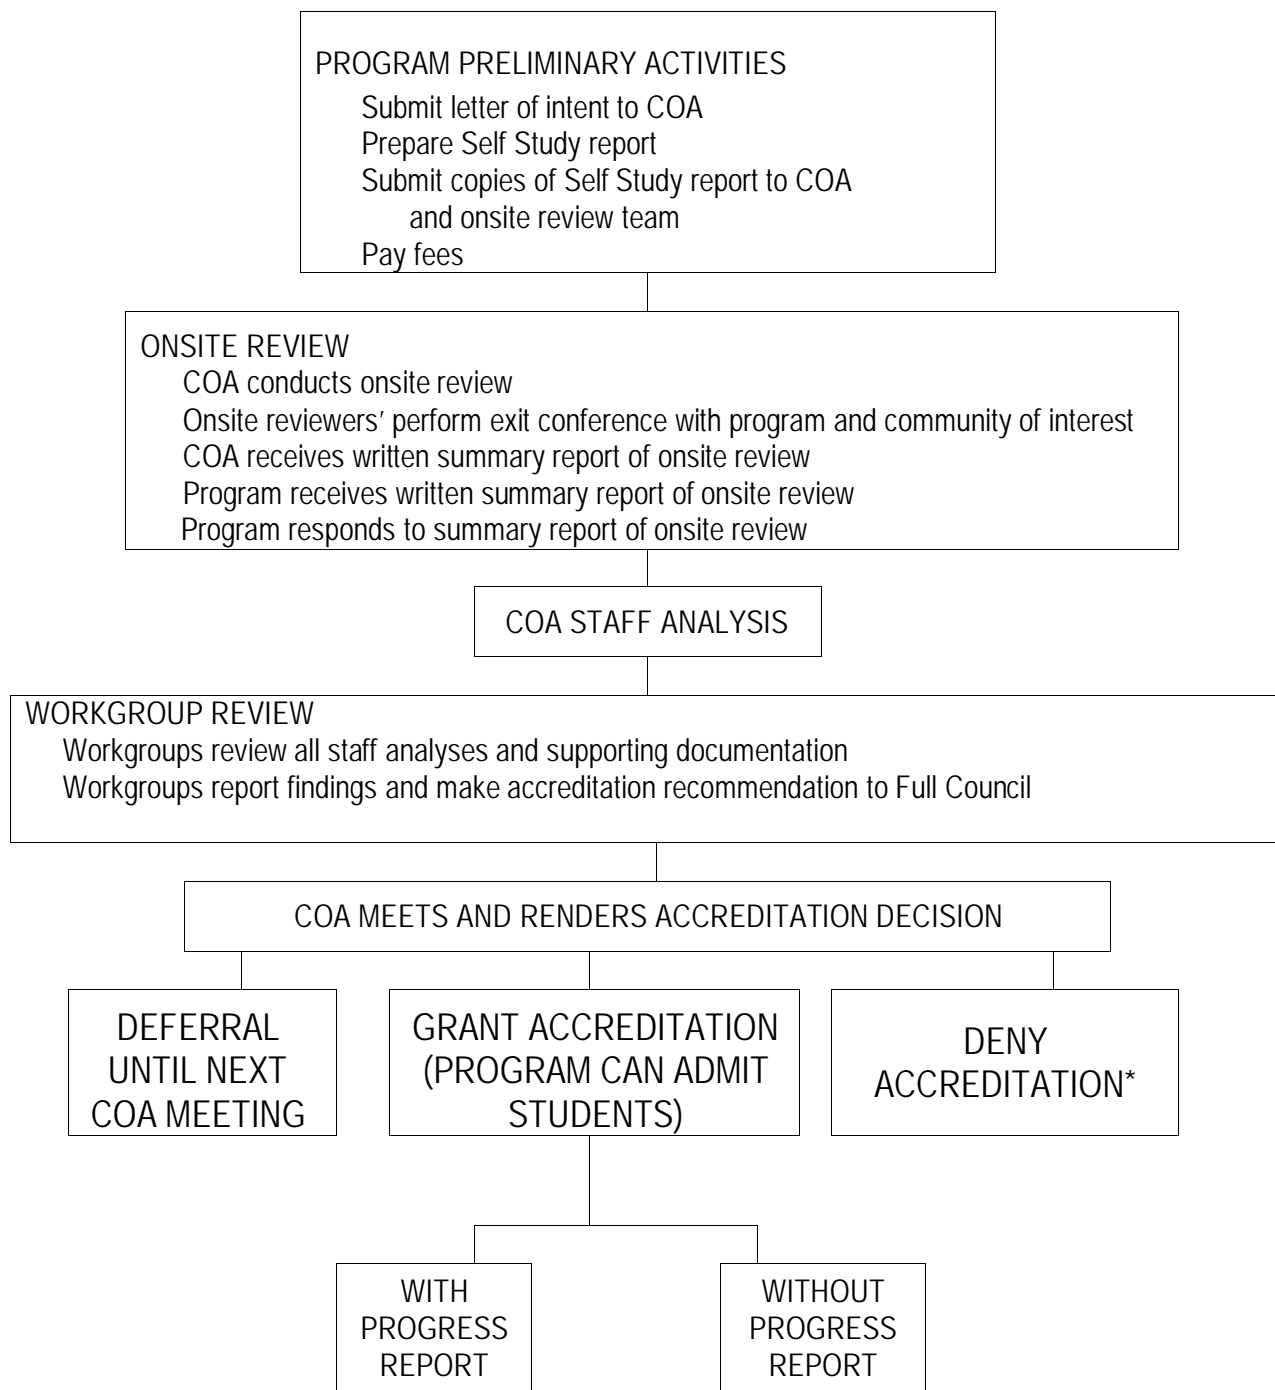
PROGRAM PRELIMINARY ACTIVITIES
Submit letter of intent to COA
Prepare Self Study report
Submit copies of Self Study report to COA and onsite review team
Pay fees

ONSITE REVIEW
COA conducts onsite review
Onsite reviewers' perform exit conference with program and community of interest
COA receives written summary report of onsite review
Program receives written summary report of onsite review
Program responds to summary report of onsite review

COA STAFF ANALYSIS

WORKGROUP REVIEW
Workgroups review all staff analyses and supporting documentation
Workgroups report findings and make accreditation recommendation to Full Council

COA MEETS AND RENDERS ACCREDITATION DECISION

DEFERRAL UNTIL NEXT COA MEETING

GRANT ACCREDITATION (PROGRAM CAN ADMIT STUDENTS)

DENY ACCREDITATION*

WITH PROGRESS REPORT

WITHOUT PROGRESS REPORT